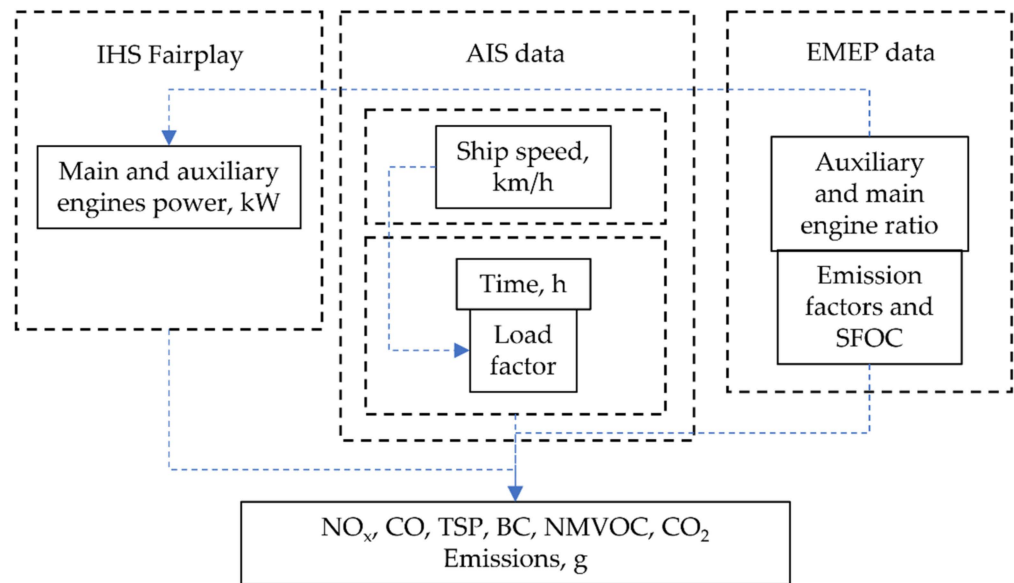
IHS Fairplay

Main and auxiliary engines power, kW

AIS data

Ship speed, km/h

Time, h

Load factor

EMEP data

Auxiliary and main engine ratio

Emission factors and SFOC

$NO_x$, CO, TSP, BC, NMVOC, $CO_2$ Emissions, g